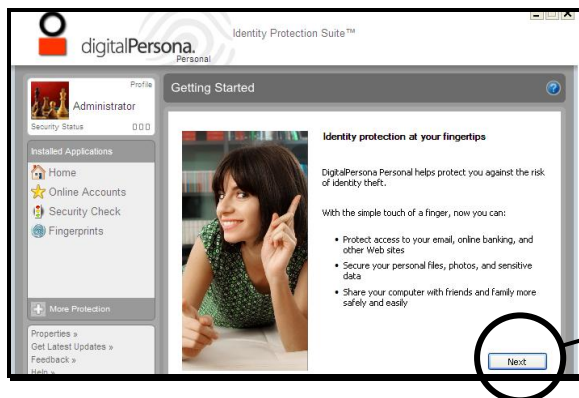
digitalPersona. Personal

Identity Protection Suite™

Profile

Administrator

Security Status

Installed Applications

Home

Online Accounts

Security Check

Fingerprints

More Protection

Properties »

Get Latest Updates »

Feedback »

Help »

Getting Started

Identity protection at your fingertips

DigitalPersona Personal helps protect you against the risk of identity theft.

With the simple touch of a finger, now you can:

- Protect access to your email, online banking, and other Web sites
- Secure your personal files, photos, and sensitive data
- Share your computer with friends and family more safely and easily

Next